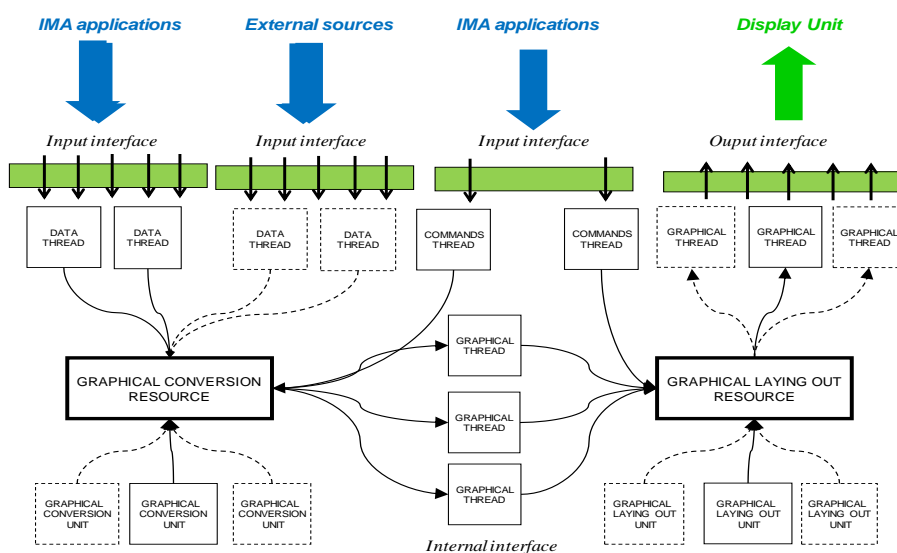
IMA applications

External sources

IMA applications

Display Unit

Input interface

Input interface

Input interface

Ouput interface

DATA THREAD

DATA THREAD

DATA THREAD

DATA THREAD

COMMANDS THREAD

COMMANDS THREAD

GRAPHICAL THREAD

GRAPHICAL THREAD

GRAPHICAL THREAD

GRAPHICAL THREAD

GRAPHICAL CONVERSION RESOURCE

GRAPHICAL THREAD

GRAPHICAL LAYING OUT RESOURCE

GRAPHICAL THREAD

GRAPHICAL THREAD

GRAPHICAL CONVERSION UNIT

GRAPHICAL CONVERSION UNIT

GRAPHICAL CONVERSION UNIT

GRAPHICAL LAYING OUT UNIT

GRAPHICAL LAYING OUT UNIT

GRAPHICAL LAYING OUT UNIT

Internal interface